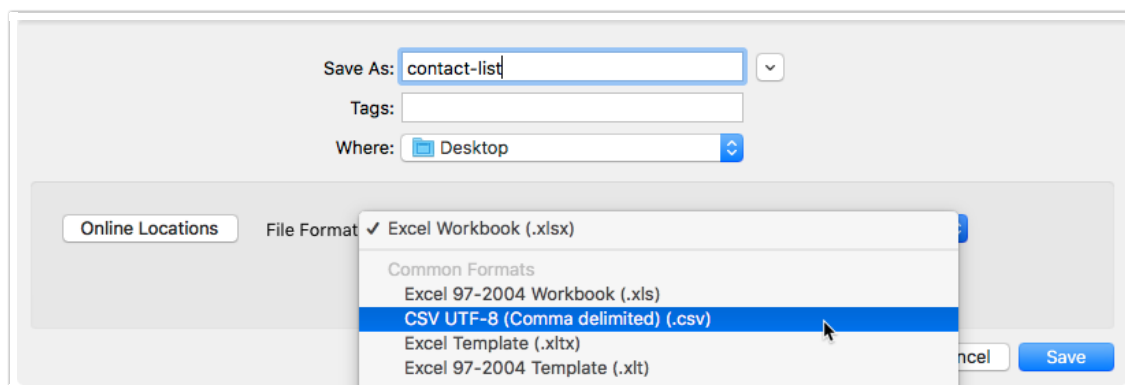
Save As: contact-list

Tags:

Where: Desktop

Online Locations

File Format ✓ Excel Workbook (.xlsx)

Common Formats

Excel 97-2004 Workbook (.xls)

CSV UTF-8 (Comma delimited) (.csv)

Excel Template (.xltx)

Excel 97-2004 Template (.xlt)

ncel

Save